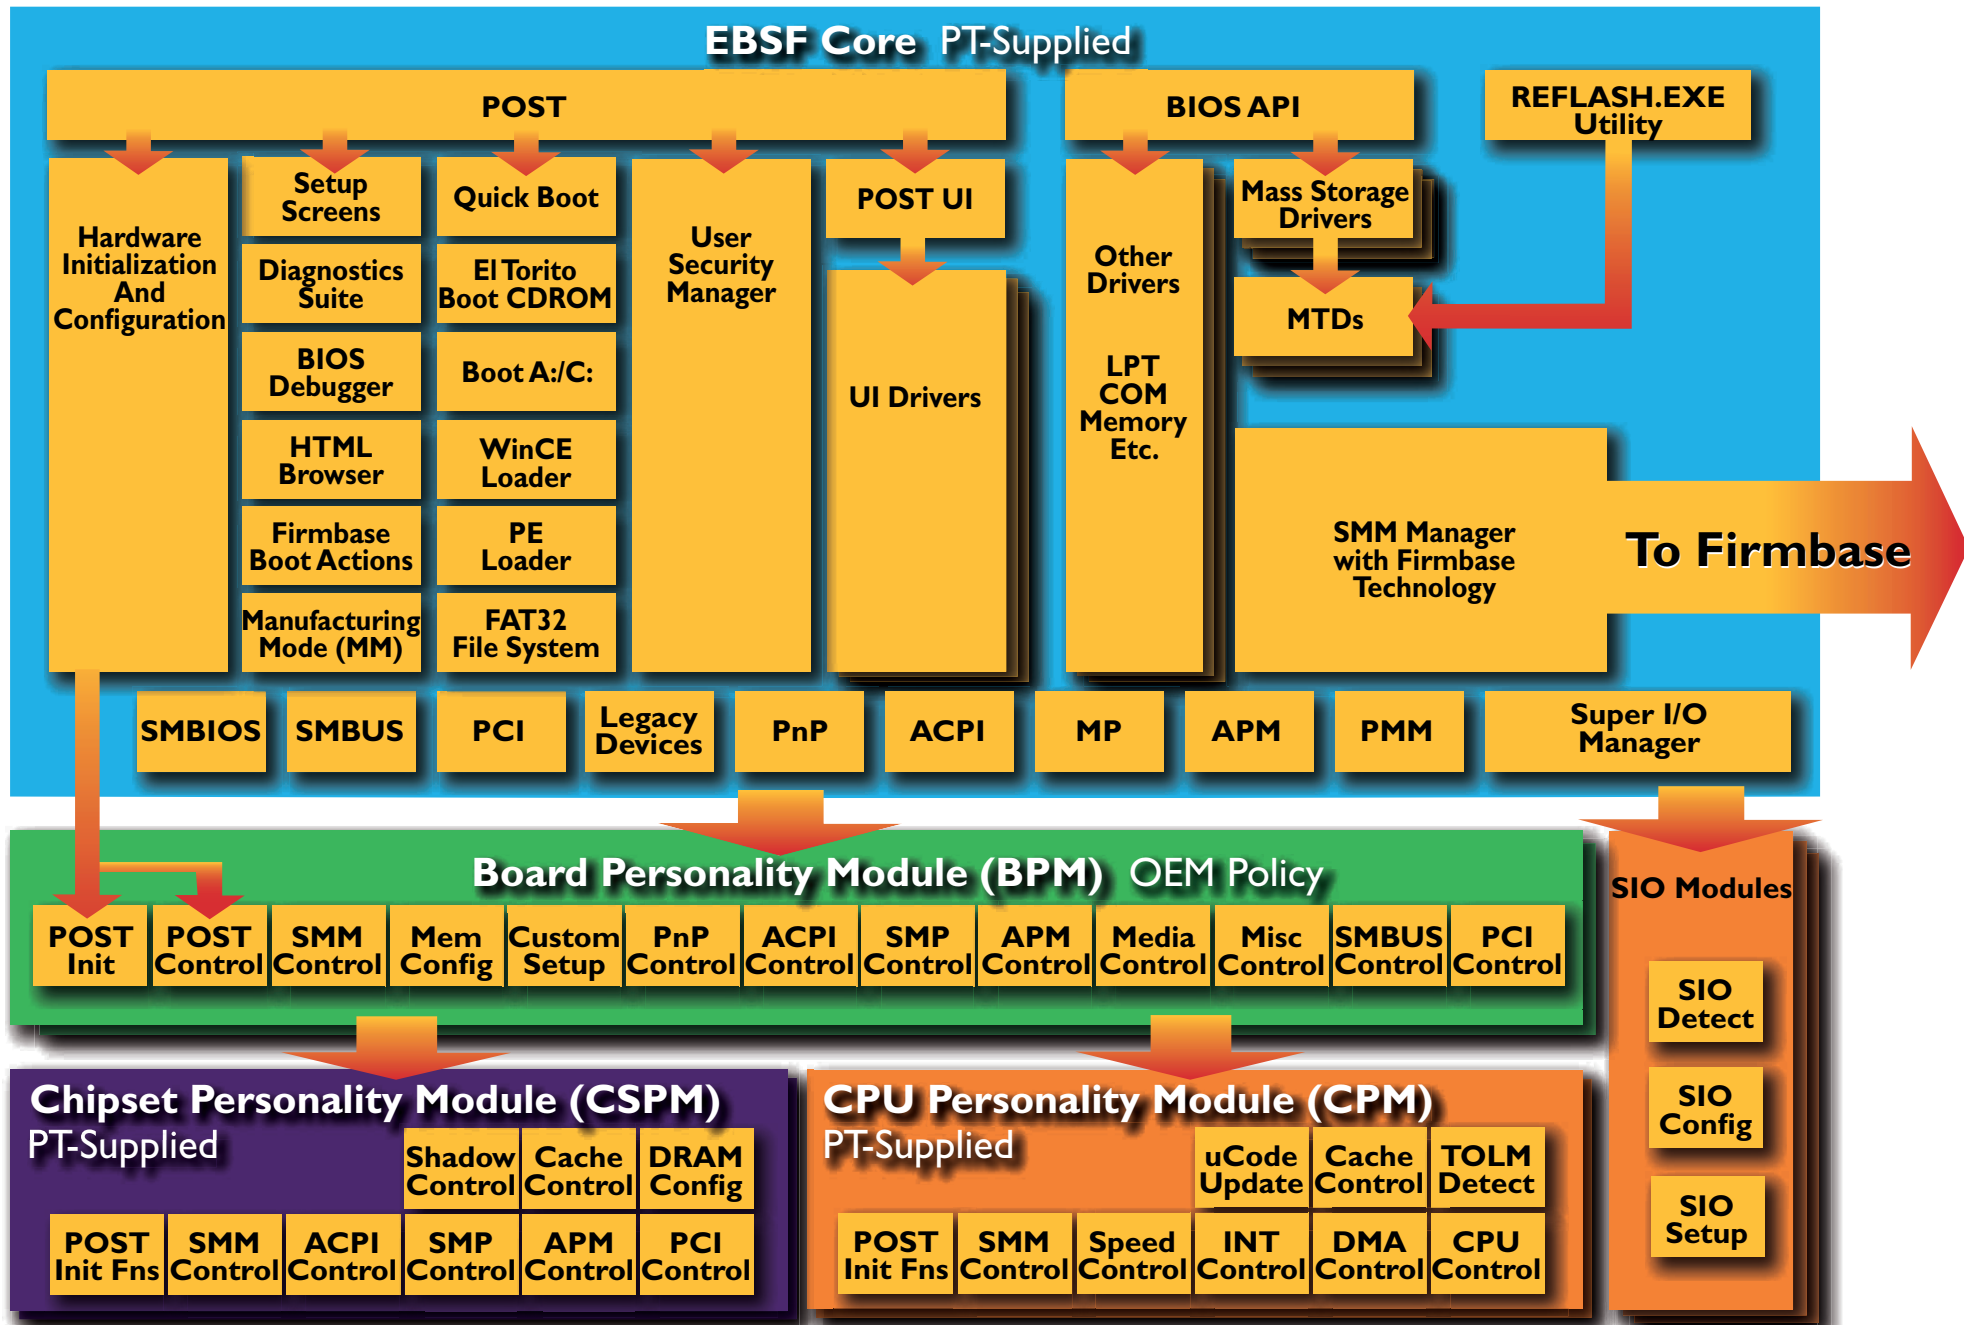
EBSF Core PT-Supplied

POST

BIOS API

REFLASH.EXE Utility

Hardware Initialization And Configuration

Setup Screens

Quick Boot

User Security Manager

POST UI

Other Drivers

LPT COM Memory Etc.

Mass Storage Drivers

MTDs

Diagnostics Suite

El Torito Boot CDROM

BIOS Debugger

Boot A:/C:

UI Drivers

HTML Browser

WinCE Loader

Firmbase Boot Actions

PE Loader

SMM Manager with Firmbase Technology

To Firmbase

Manufacturing Mode (MM)

FAT32 File System

SMBIOS

SMBUS

PCI

Legacy Devices

PnP

ACPI

MP

APM

PMM

Super I/O Manager

Board Personality Module (BPM) OEM Policy

| POST Init | POST Control | SMM Control | Mem Config | Custom Setup | PnP Control | ACPI Control | SMP Control | APM Control | Media Control | Misc Control | SMBUS Control | PCI Control |
|---|---|---|---|---|---|---|---|---|---|---|---|---|

SIO Modules

SIO Detect

SIO Config

SIO Setup

Chipset Personality Module (CSPM)
PT-Supplied

Shadow Control
Cache Control
DRAM Config

POST Init Fns
SMM Control
ACPI Control
SMP Control
APM Control
PCI Control

CPU Personality Module (CPM)
PT-Supplied

uCode Update
Cache Control
TOLM Detect

POST Init Fns
SMM Control
Speed Control
INT Control
DMA Control
CPU Control